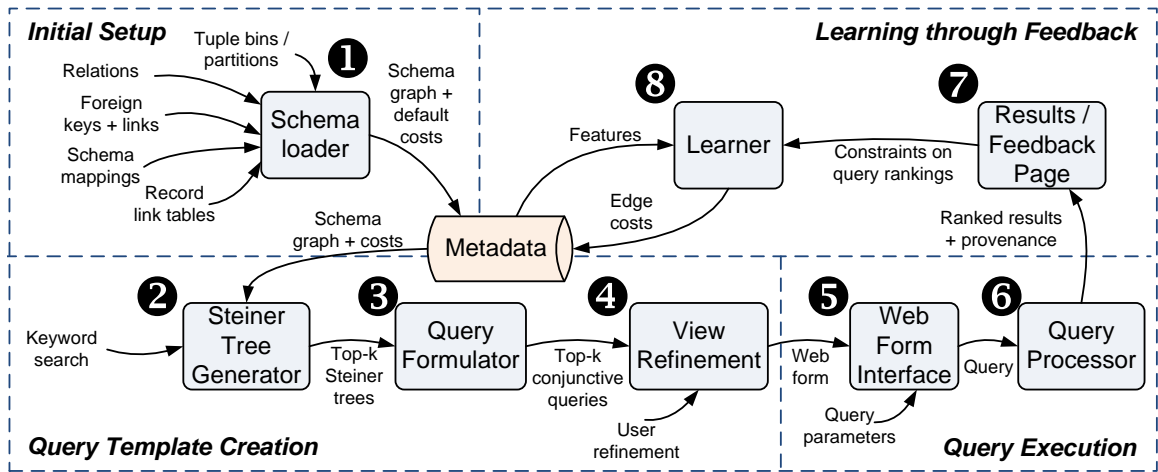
Initial Setup

Learning through Feedback

Tuple bins / partitions

❶

Relations

Foreign keys + links

Schema mappings

Record link tables

Schema loader

Schema graph + default costs

❽

Features

Learner

Edge costs

❼

Results / Feedback Page

Constraints on query rankings

Ranked results + provenance

Schema graph + costs

Metadata

❷

Keyword search

Steiner Tree Generator

Top-k Steiner trees

❸

Query Formulator

Top-k conjunctive queries

❹

View Refinement

User refinement

Web form

❺

Web Form Interface

Query parameters

Query

❻

Query Processor

Query Template Creation

Query Execution